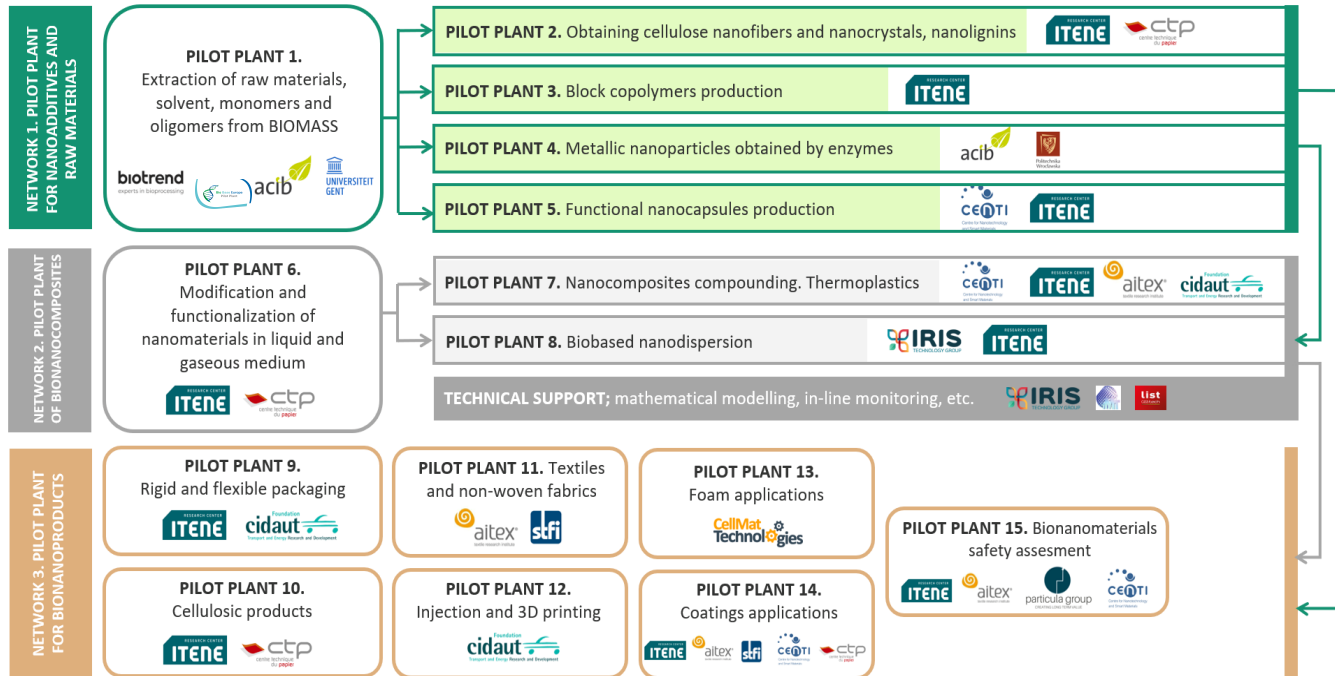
NETWORK 1. PILOT PLANT FOR NANOADDITIVES AND RAW MATERIALS

PILOT PLANT 1.
Extraction of raw materials, solvent, monomers and oligomers from BIOMASS

biotrend experts in bioprocessing acib UNIVERSITEIT GENT

PILOT PLANT 2. Obtaining cellulose nanofibers and nanocrystals, nanolignins
RESEARCH CENTER ITENE ctp centre technique du papier

PILOT PLANT 3. Block copolymers production
RESEARCH CENTER ITENE

PILOT PLANT 4. Metallic nanoparticles obtained by enzymes
acib Politechnika Wrocławska

PILOT PLANT 5. Functional nanocapsules production
CENTI RESEARCH CENTER ITENE

NETWORK 2. PILOT PLANT OF BIONANOCOMPOSITES

PILOT PLANT 6.
Modification and functionalization of nanomaterials in liquid and gaseous medium

RESEARCH CENTER ITENE ctp centre technique du papier

PILOT PLANT 7. Nanocomposites compounding. Thermoplastics
CENTI RESEARCH CENTER ITENE aitex Foundation cidaut Transport and Energy Research and Development

PILOT PLANT 8. Biobased nanodispersion
IRIS TECHNOLOGY GROUP RESEARCH CENTER ITENE

TECHNICAL SUPPORT; mathematical modelling, in-line monitoring, etc.
IRIS TECHNOLOGY GROUP list

NETWORK 3. PILOT PLANT FOR BIONANOPRODUCTS

PILOT PLANT 9.
Rigid and flexible packaging
RESEARCH CENTER ITENE Foundation cidaut Transport and Energy Research and Development

PILOT PLANT 11. Textiles and non-woven fabrics
aitex sfi

PILOT PLANT 13.
Foam applications
CellMat Technologies

PILOT PLANT 15. Bionanomaterials safety assesment
ITENE aitex particula group CENTI

PILOT PLANT 10.
Cellulosic products
RESEARCH CENTER ITENE ctp centre technique du papier

PILOT PLANT 12.
Injection and 3D printing
Foundation cidaut Transport and Energy Research and Development

PILOT PLANT 14.
Coatings applications
ITENE aitex sfi CENTI ctp